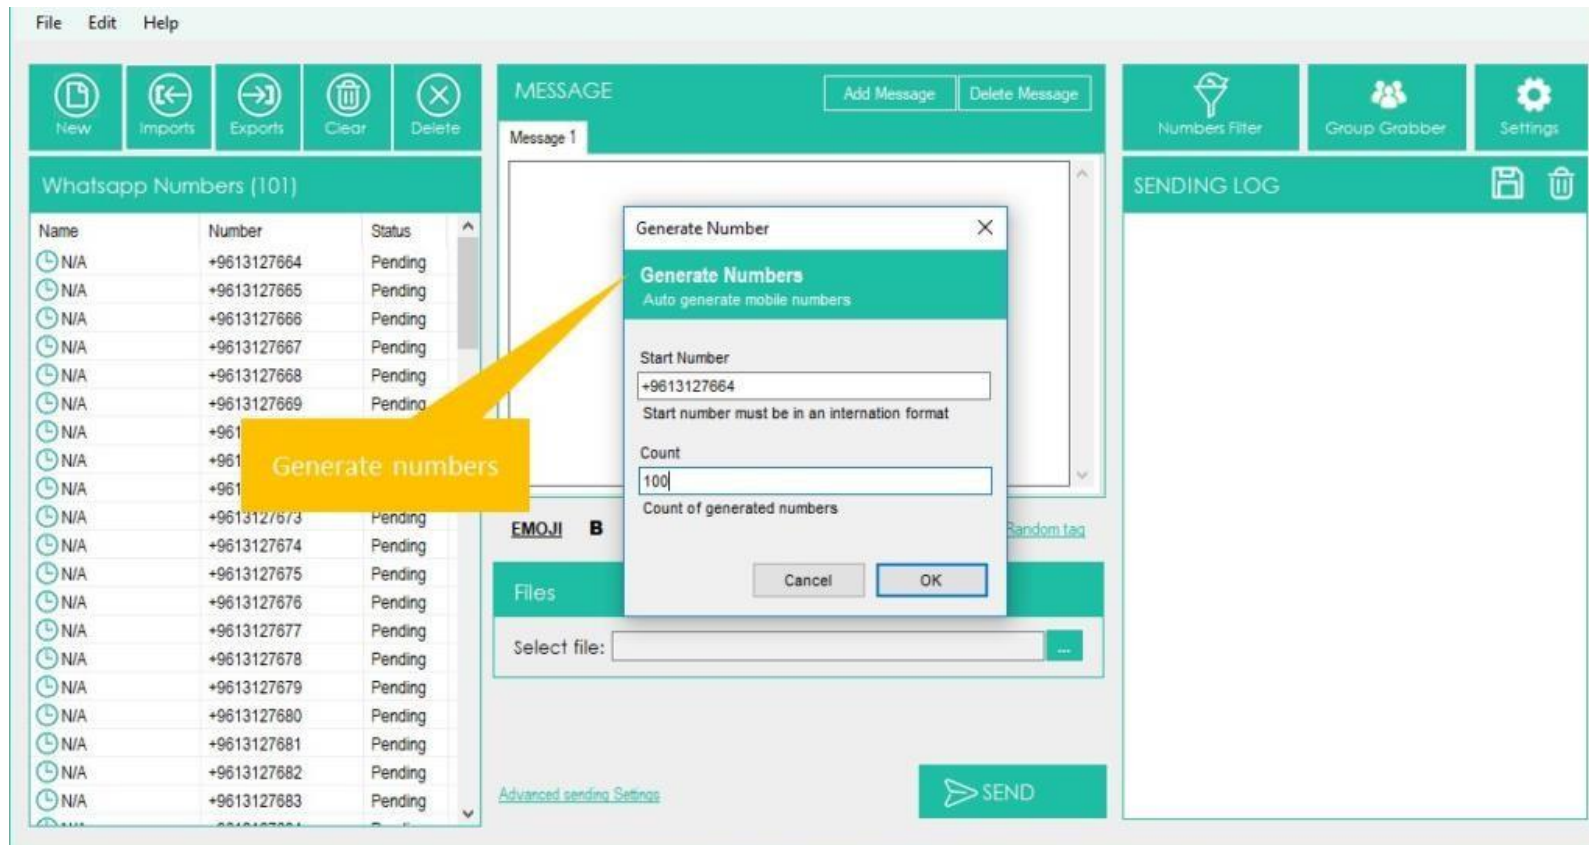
File Edit Help

New Imports Exports Clear Delete

Whatsapp Numbers (101)

| Name | Number | Status |
|---|---|---|
| N/A | +9613127664 | Pending |
| N/A | +9613127665 | Pending |
| N/A | +9613127666 | Pending |
| N/A | +9613127667 | Pending |
| N/A | +9613127668 | Pending |
| N/A | +9613127669 | Pending |
| N/A | +961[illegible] | |
| N/A | +961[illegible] | |
| N/A | +961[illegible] | |
| N/A | +9613127673 | Pending |
| N/A | +9613127674 | Pending |
| N/A | +9613127675 | Pending |
| N/A | +9613127676 | Pending |
| N/A | +9613127677 | Pending |
| N/A | +9613127678 | Pending |
| N/A | +9613127679 | Pending |
| N/A | +9613127680 | Pending |
| N/A | +9613127681 | Pending |
| N/A | +9613127682 | Pending |
| N/A | +9613127683 | Pending |

Generate numbers

MESSAGE Add Message Delete Message

Message 1

EMOJI B Random tag

Files

Select file: ...

Advanced sending Settings

SEND

Generate Number

Generate Numbers
Auto generate mobile numbers

Start Number
+9613127664
Start number must be in an internation format

Count
100
Count of generated numbers

Cancel OK

Numbers Filter Group Grabber Settings

SENDING LOG